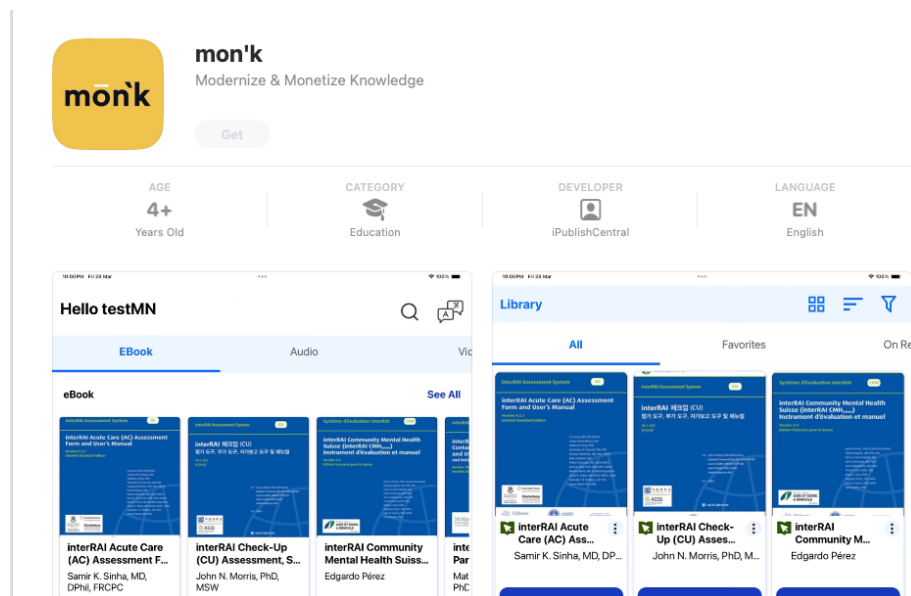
mon'k

mon'k
Modernize & Monetize Knowledge

Get

AGE
4+
Years Old

CATEGORY
Education

DEVELOPER
iPublishCentral

LANGUAGE
EN
English

10:00PM Fri 24 Mar
100%

Hello testMN

EBook
Audio
Vid

eBook
See All

interRAI Assessment System
interRAI Acute Care (AC) Assessment Form and User's Manual

interRAI Assessment System
interRAI 체크업 (CU)

Système d'évaluation interRAI
interRAI Community Mental Health Suisse (interRAI CMH) Instrument d'évaluation et manuel

interRAI Acute Care (AC) Assessment F...
Samir K. Sinha, MD, DPhil, FRCPC

interRAI Check-Up (CU) Assessment, S...
John N. Morris, PhD, MSW

interRAI Community Mental Health Suiss...
Edgardo Pérez

inte
Par
Mat
PhD

10:00PM Fri 24 Mar
100%

Library

All
Favorites
On Re

interRAI Assessment System
interRAI Acute Care (AC) Assessment Form and User's Manual

interRAI Assessment System
interRAI 체크업 (CU)

Système d'évaluation interRAI
interRAI Community Mental Health Suisse (interRAI CMH) Instrument d'évaluation et manuel

interRAI Acute Care (AC) Ass...
Samir K. Sinha, MD, DP...

interRAI Check-Up (CU) Asses...
John N. Morris, PhD, M...

interRAI Community M...
Edgardo Pérez